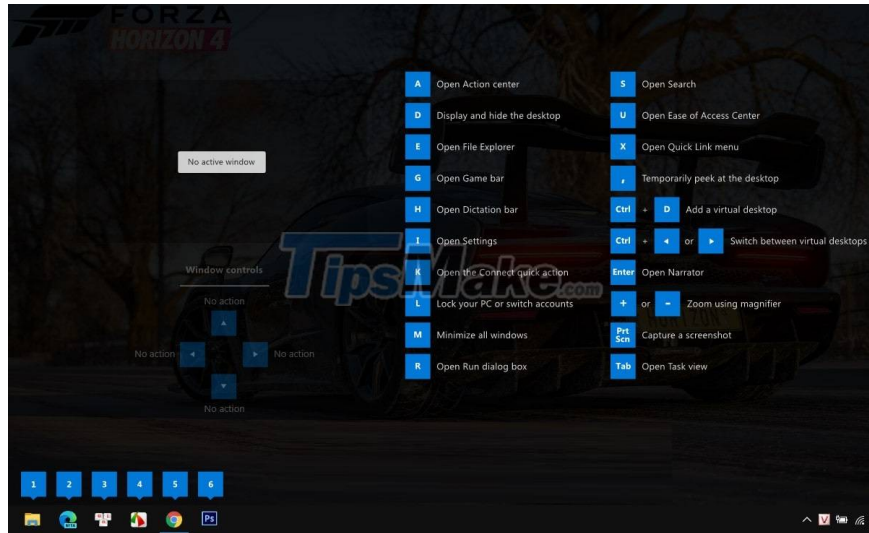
FORZA
HORIZON 4

No active window

Window controls

No action

No action

No action

No action

A Open Action center
D Display and hide the desktop
E Open File Explorer
G Open Game bar
H Open Dictation bar
I Open Settings
K Open the Connect quick action
L Lock your PC or switch accounts
M Minimize all windows
R Open Run dialog box

S Open Search
U Open Ease of Access Center
X Open Quick Link menu
, Temporarily peek at the desktop
Ctrl + D Add a virtual desktop
Ctrl + ◀ or ▶ Switch between virtual desktops
Enter Open Narrator
+ or - Zoom using magnifier
Prt Scn Capture a screenshot
Tab Open Task view

TipsMake.com

1 2 3 4 5 6

Ps